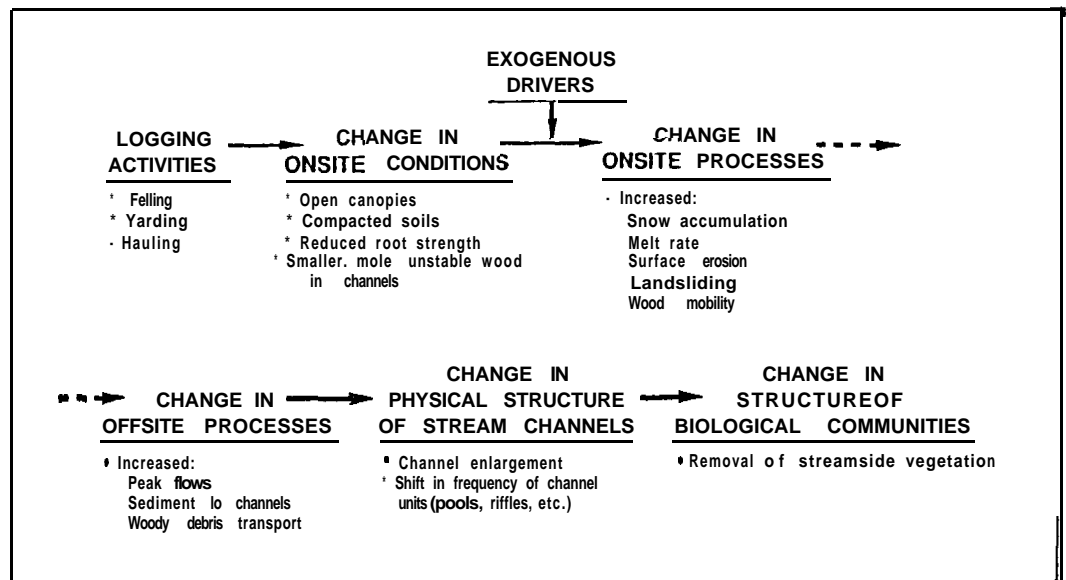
EXOGENOUS DRIVERS

LOGGING ACTIVITIES

* Felling
* Yarding
· Hauling

CHANGE IN ONSITE CONDITIONS

* Open canopies
* Compacted soils
* Reduced root strength
* Smaller. mole unstable wood in channels

CHANGE IN ONSITE PROCESSES

· Increased:
Snow accumulation
Melt rate
Surface erosion
Landsliding
Wood mobility

CHANGE IN OFFSITE PROCESSES

• Increased:
Peak flows
Sediment lo channels
Woody debris transport

CHANGE IN PHYSICAL STRUCTURE OF STREAM CHANNELS

• Channel enlargement
* Shift in frequency of channel units (pools, riffles, etc.)

CHANGE IN STRUCTUREOF BIOLOGICAL COMMUNITIES

• Removal o f streamside vegetation